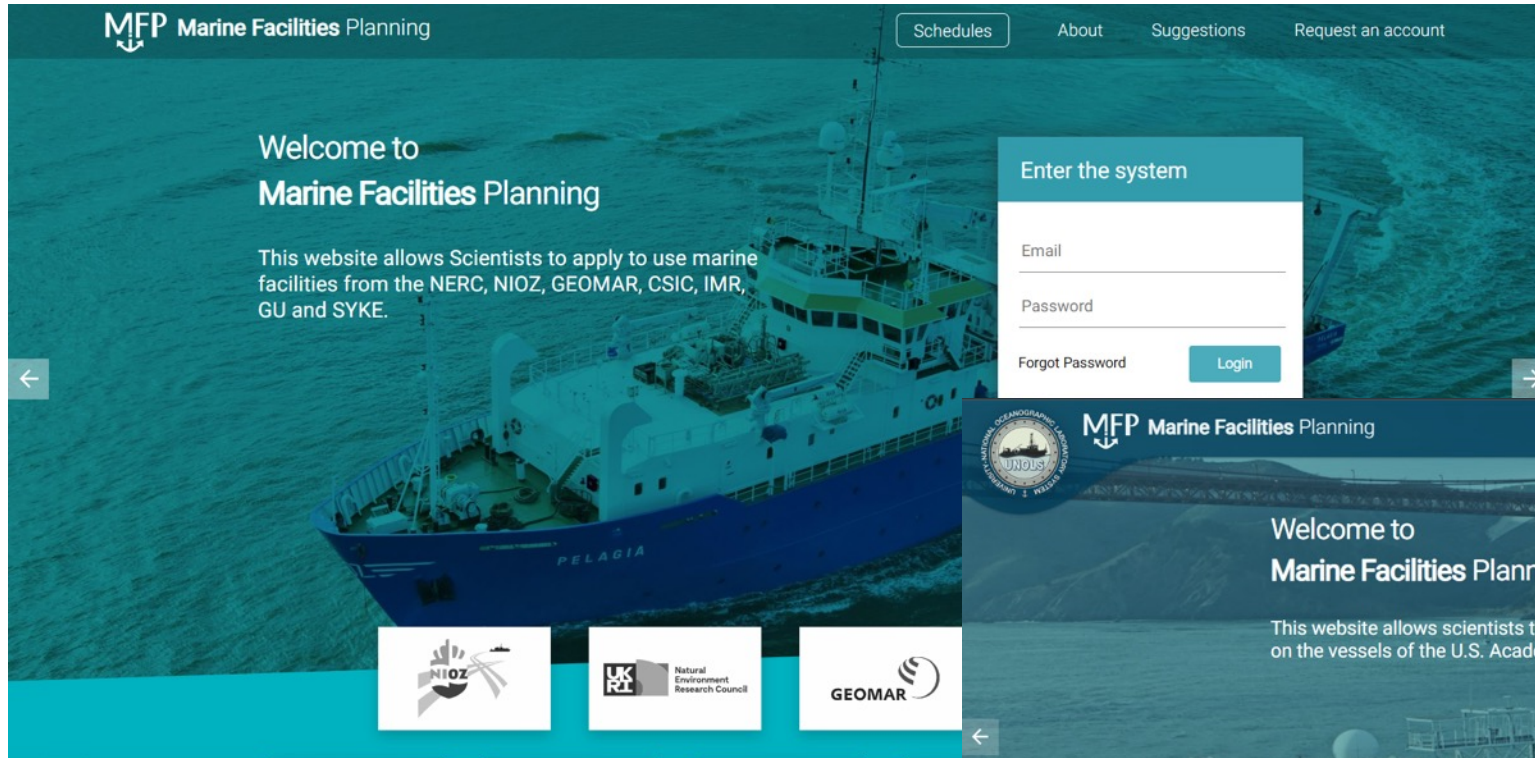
MFP Marine Facilities Planning

Schedules About Suggestions Request an account

Welcome to
Marine Facilities Planning

This website allows Scientists to apply to use marine facilities from the NERC, NIOZ, GEOMAR, CSIC, IMR, GU and SYKE.

Enter the system

Email

Password

Forgot Password Login

PELAGIA

NIOZ

UK RI Natural Environment Research Council

GEOMAR

UNIVERSITY NATIONAL OCEANOGRAPHIC LABORATORY SYSTEM UNOLS

MFP Marine Facilities Planning

Welcome to
Marine Facilities Plann

This website allows scientists t
on the vessels of the U.S. Acad